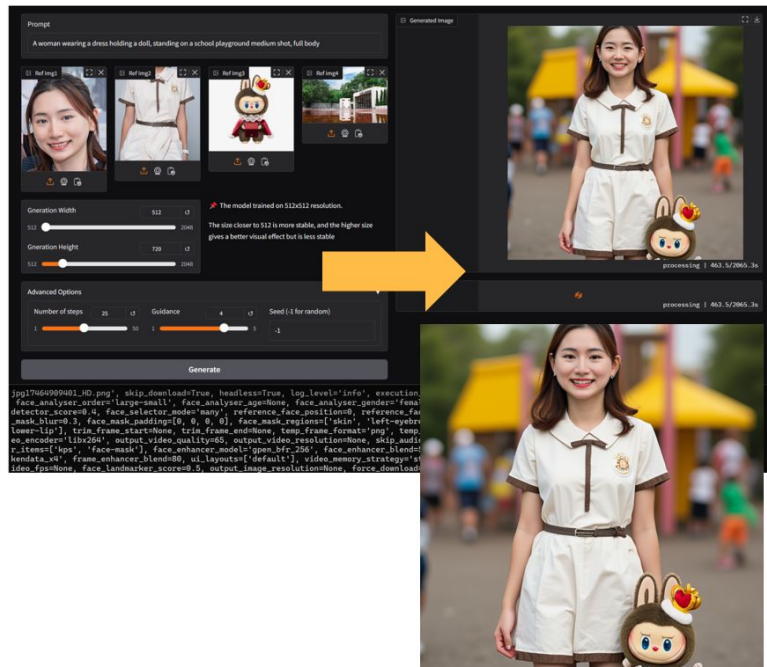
Prompt

A woman wearing a dress holding a doll, standing on a school playground medium shot, full body

Ref img1

Ref img2

Ref img3

Ref img4

Generation Width

512

512

2048

Generation Height

720

512

2048

📌 The model trained on 512x512 resolution.

The size closer to 512 is more stable, and the higher size gives a better visual effect but is less stable

Advanced Options

Number of steps

25

1

50

Guidance

4

1

5

Seed (-1 for random)

-1

Generate

Generated Image

processing | 463.5/2065.3s

processing | 463.5/2065.3s

jpg17464909401_HD.png', skip_download=True, headless=True, log_level='info', execution
face_analyser_order='large-small', face_analyser_age=None, face_analyser_gender='fema
detector_score=0.4, face_selector_mode='many', reference_face_position=0, reference_fa
_mask_blur=0.3, face_mask_padding=[0, 0, 0, 0], face_mask_regions=['skin', 'left-eyebr
lower-lip'], trim_frame_start=None, trim_frame_end=None, temp_frame_format='png', temp
eo_encoder='libx264', output_video_quality=65, output_video_resolution=None, skip_audi
r_items=['kps', 'face-mask'], face_enhancer_model='gpen_bfr_256', face_enhancer_blend=
kendata_x4', frame_enhancer_blend=80, ui_layouts=['default'], video_memory_strategy='st
ideo_fps=None, face_landmarker_score=0.5, output_image_resolution=None, force_download